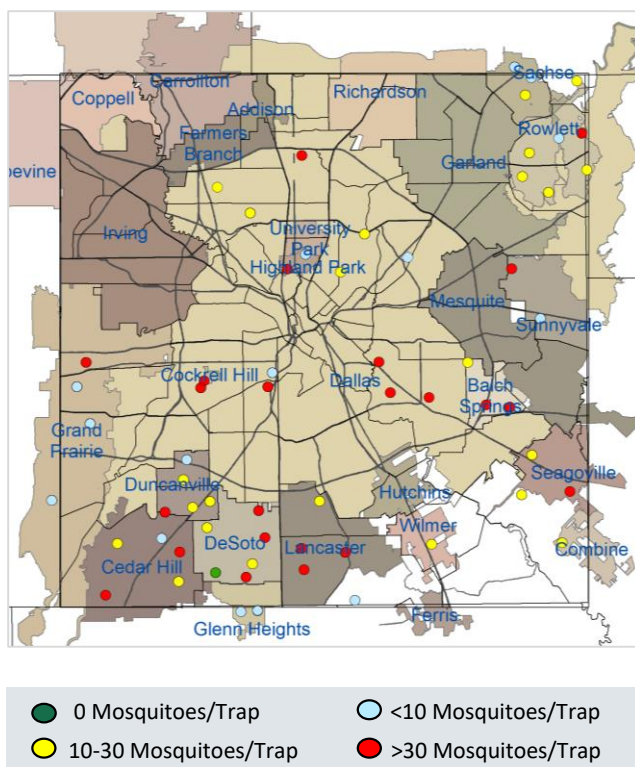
Sachse
Carrollton
Coppell
Addison
Richardson
Rowlett
Farmers Branch
pevine
Garland
Irving
University Park
Highland Park
Mesquite
Sunnyvale
Cockrell Hill
Dallas
Balch Springs
Grand Prairie
Seagoville
Duncanville
Hutchins
Wilmer
DeSoto
Lancaster
Combine
Cedar Hill
Ferris
Glenn Heights

0 Mosquitoes/Trap
<10 Mosquitoes/Trap
10-30 Mosquitoes/Trap
>30 Mosquitoes/Trap